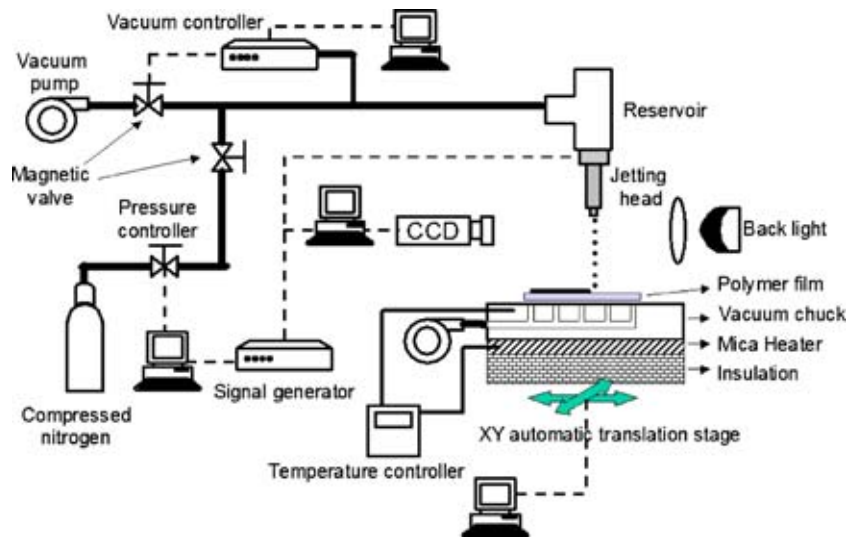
Vacuum controller

Vacuum pump

Reservoir

Magnetic valve

Jetting head

Pressure controller

CCD

Back light

Polymer film

Vacuum chuck

Mica Heater

Insulation

Signal generator

Compressed nitrogen

XY automatic translation stage

Temperature controller